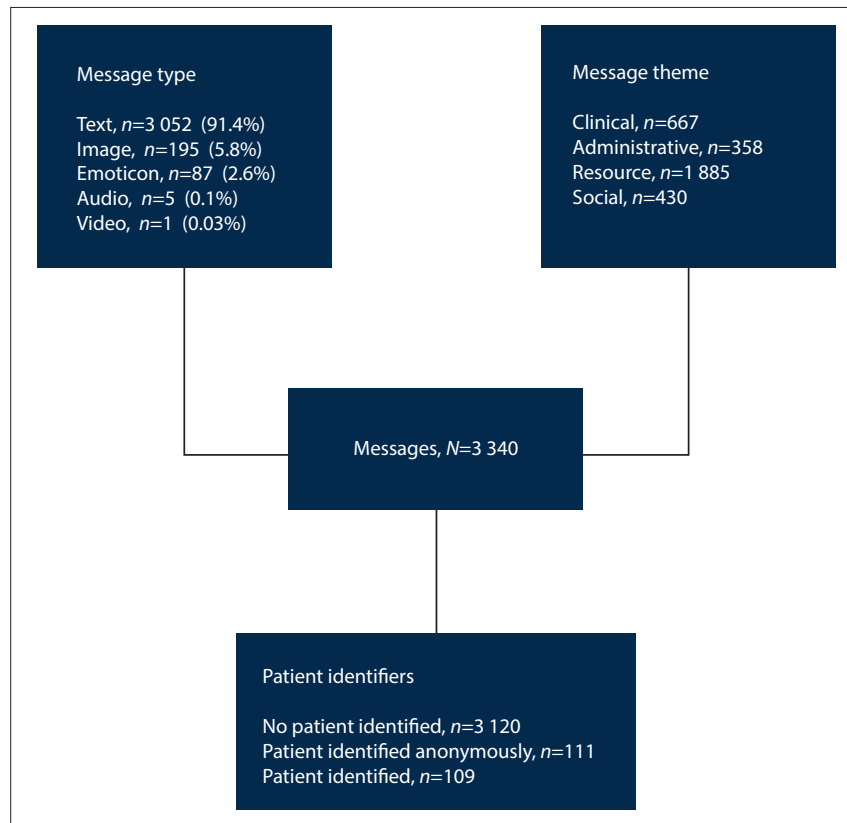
Message type

Text, $n$=3 052 (91.4%)
Image, $n$=195 (5.8%)
Emoticon, $n$=87 (2.6%)
Audio, $n$=5 (0.1%)
Video, $n$=1 (0.03%)

Message theme

Clinical, $n$=667
Administrative, $n$=358
Resource, $n$=1 885
Social, $n$=430

Messages, $N$=3 340

Patient identifiers

No patient identified, $n$=3 120
Patient identified anonymously, $n$=111
Patient identified, $n$=109